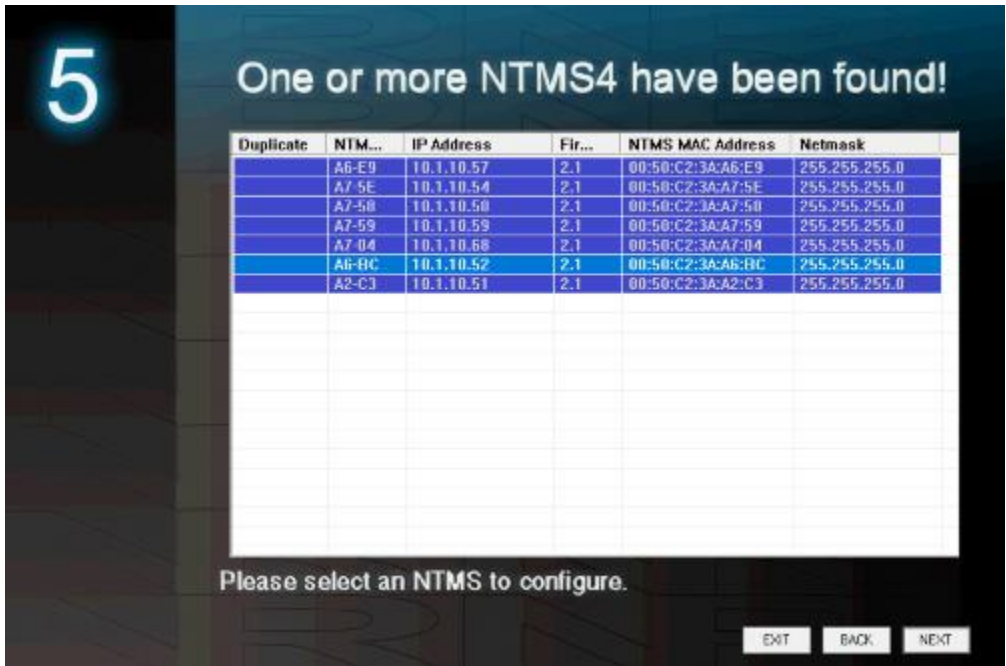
5

One or more NTMS4 have been found!

| Duplicate | NTM... | IP Address | Fir... | NTMS MAC Address | Netmask |
|---|---|---|---|---|---|
| | A6-E9 | 10.1.10.57 | 2.1 | 00:50:C2:3A:A6:E9 | 255.255.255.0 |
| | A7-5E | 10.1.10.54 | 2.1 | 00:50:C2:3A:A7:5E | 255.255.255.0 |
| | A7-58 | 10.1.10.58 | 2.1 | 00:50:C2:3A:A7:58 | 255.255.255.0 |
| | A7-59 | 10.1.10.59 | 2.1 | 00:50:C2:3A:A7:59 | 255.255.255.0 |
| | A7-04 | 10.1.10.68 | 2.1 | 00:50:C2:3A:A7:04 | 255.255.255.0 |
| | A6-BC | 10.1.10.52 | 2.1 | 00:50:C2:3A:A6:BC | 255.255.255.0 |
| | A2-C3 | 10.1.10.51 | 2.1 | 00:50:C2:3A:A2:C3 | 255.255.255.0 |

Please select an NTMS to configure.

EXIT BACK NEXT